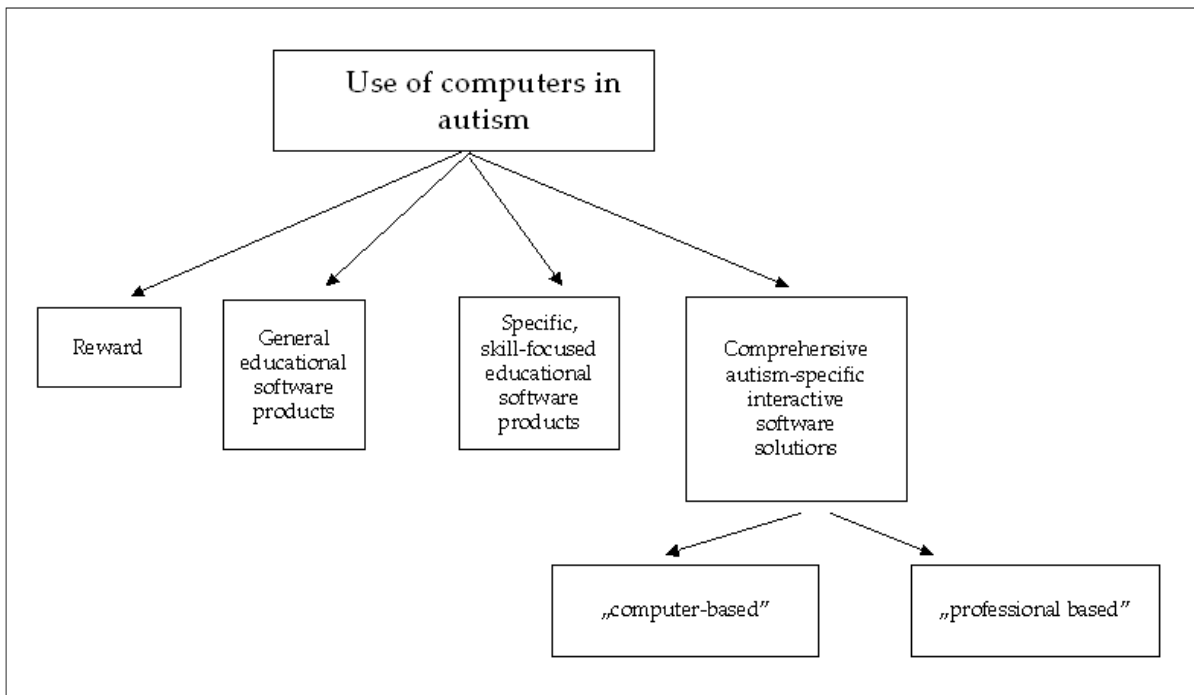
Use of computers in autism

Reward

General educational software products

Specific, skill-focused educational software products

Comprehensive autism-specific interactive software solutions

„computer-based”

„professional based”